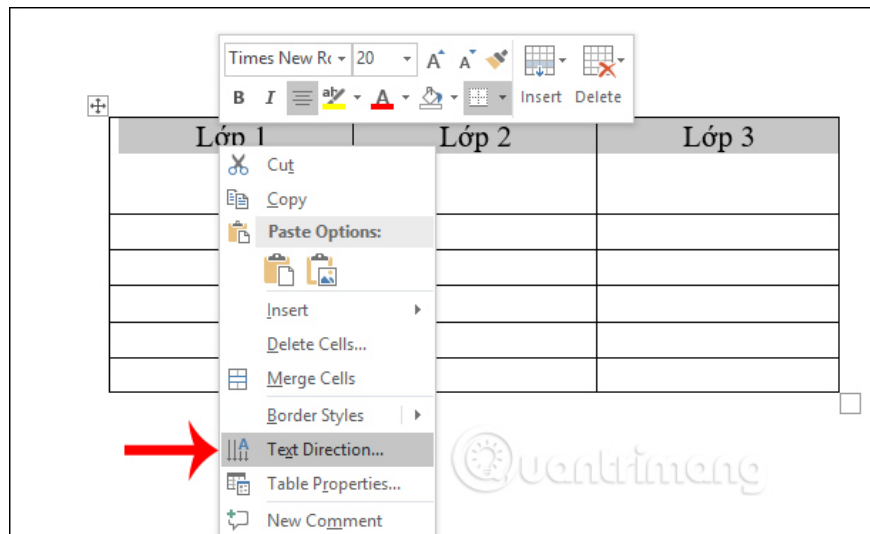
Times New Ro 20 A A Insert Delete
B I

| Lớp 1 | Lớp 2 | Lớp 3 |
|---|---|---|
| | | |
| | | |
| | | |
| | | |
| | | |
| | | |

Cut
Copy
Paste Options:
Insert
Delete Cells...
Merge Cells
Border Styles
Text Direction...
Table Properties...
New Comment

Quantrimang